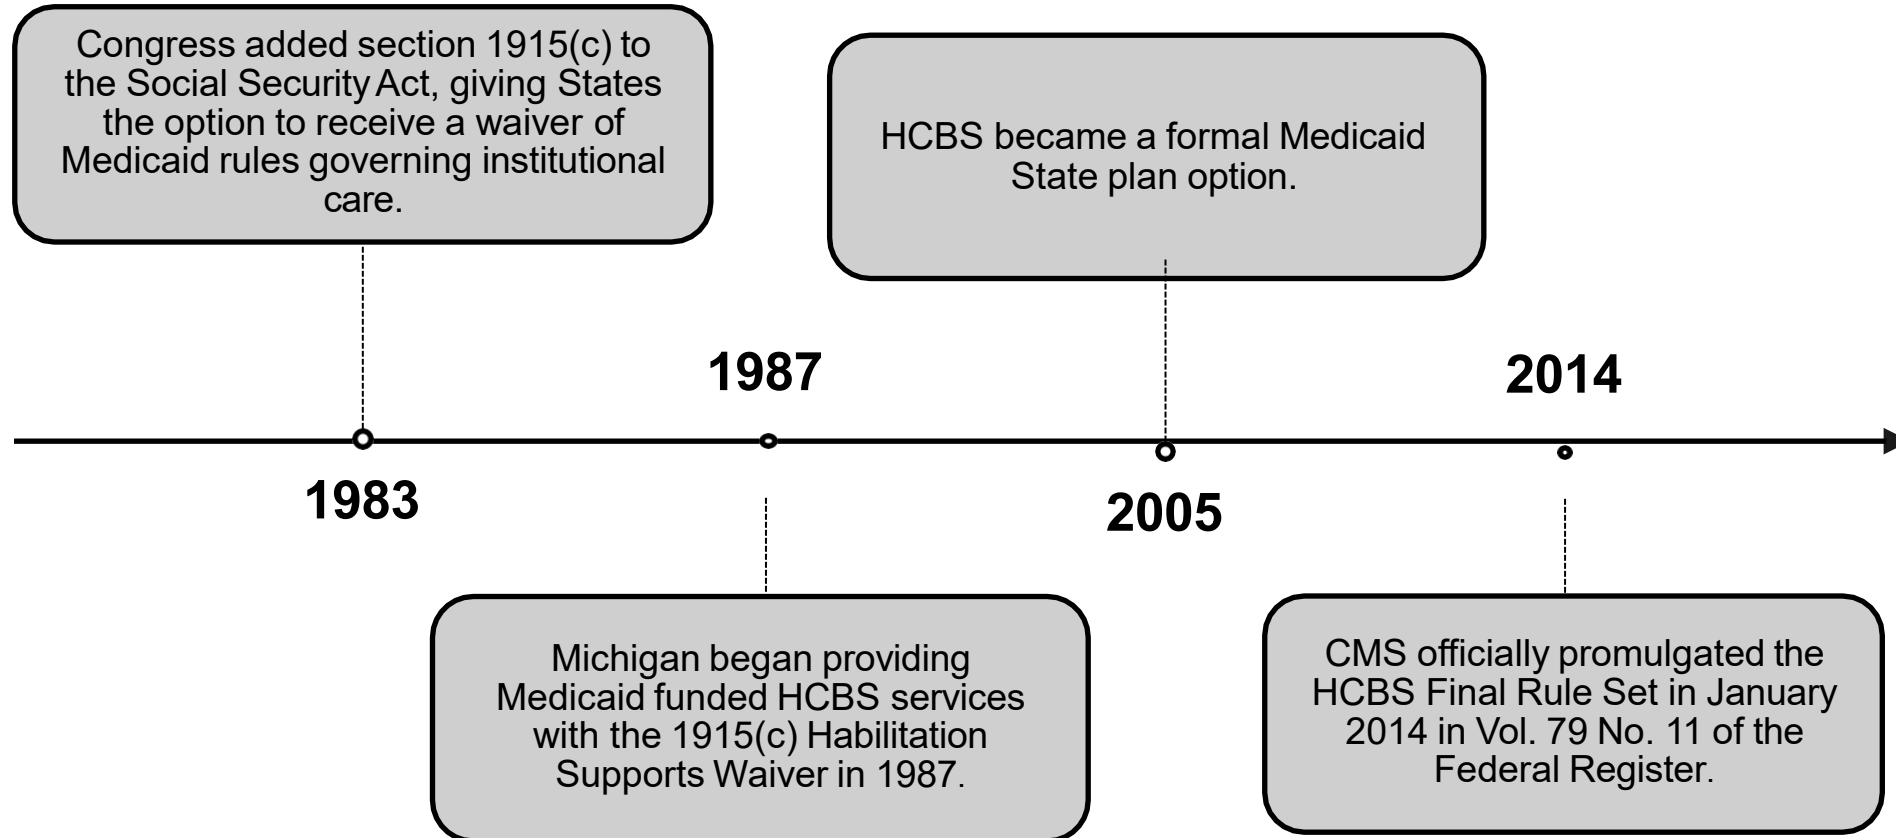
Congress added section 1915(c) to the Social Security Act, giving States the option to receive a waiver of Medicaid rules governing institutional care.

HCBS became a formal Medicaid State plan option.

1987

2014

1983

2005

Michigan began providing Medicaid funded HCBS services with the 1915(c) Habilitation Supports Waiver in 1987.

CMS officially promulgated the HCBS Final Rule Set in January 2014 in Vol. 79 No. 11 of the Federal Register.